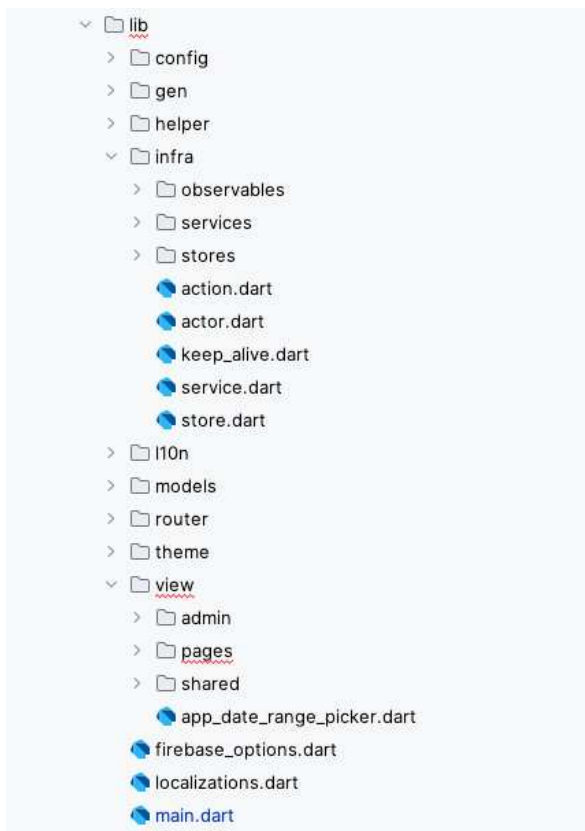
lib
config
gen
helper
infra
observables
services
stores
action.dart
actor.dart
keep_alive.dart
service.dart
store.dart
l10n
models
router
theme
view
admin
pages
shared
app_date_range_picker.dart
firebase_options.dart
localizations.dart
main.dart